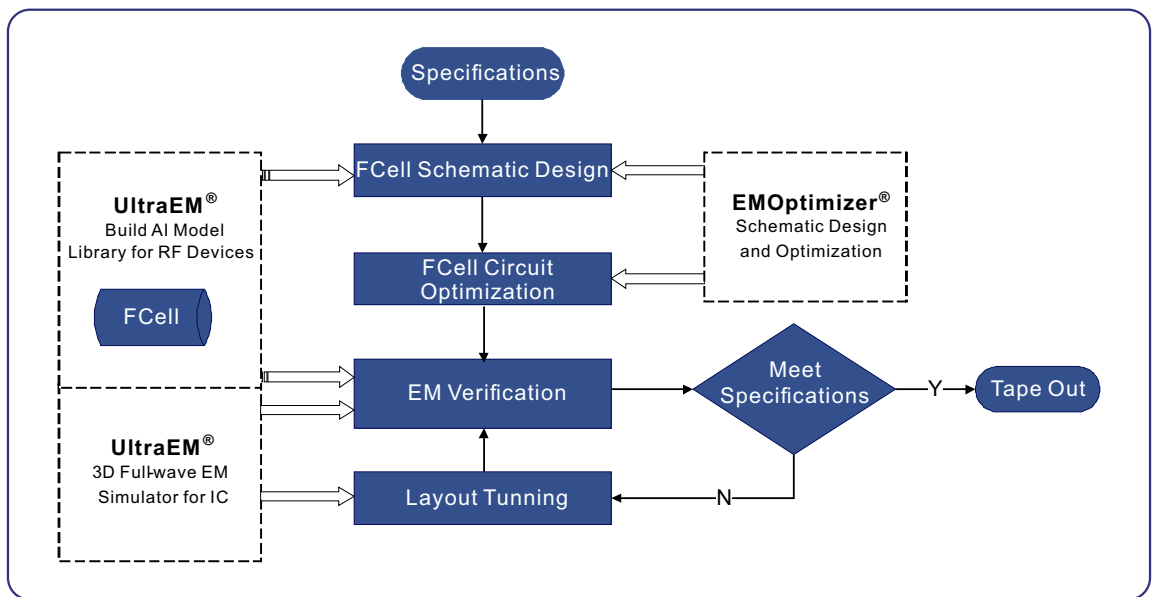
Specifications

UltraEM®
Build AI Model Library for RF Devices

FCell

FCell Schematic Design

FCell Circuit Optimization

EMOptimizer®
Schematic Design and Optimization

EM Verification

Meet Specifications

Y

Tape Out

UltraEM®
3D Full-wave EM Simulator for IC

Layout Tunning

N